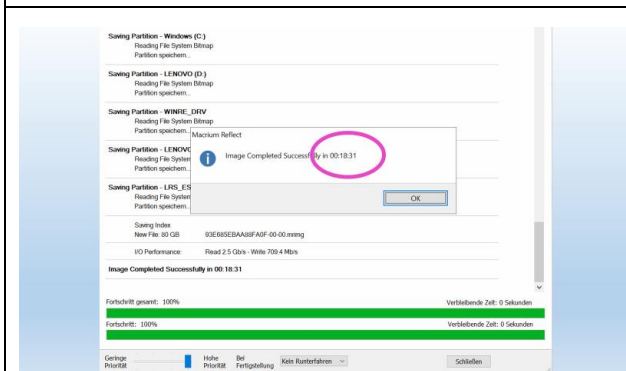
Saving Partition - Windows (C:)
Reading File System Bitmap
Partition speichern...

Saving Partition - LENOVO (D:)
Reading File System Bitmap
Partition speichern...

Saving Partition - WINRE_DRV
Reading File System Bitmap
Partition speichern...

Saving Partition - LENOVO
Reading File System
Partition speichern...

Saving Partition - LRS_ES
Reading File System
Partition speichern...

Macrium Reflect

Image Completed Successfully in 00:18:31

OK

Saving Index
New File: 80 GB 93E685EBAA88FA0F-00-00.mrimg

I/O Performance: Read 2.5 Gb/s - Write 709.4 Mb/s

Image Completed Successfully in 00:18:31

Fortschritt gesamt: 100%
Verbleibende Zeit: 0 Sekunden

Fortschritt: 100%
Verbleibende Zeit: 0 Sekunden

Geringe Priorität
Hohe Priorität
Bei Fertigstellung
Kein Runterfahren
Schließen